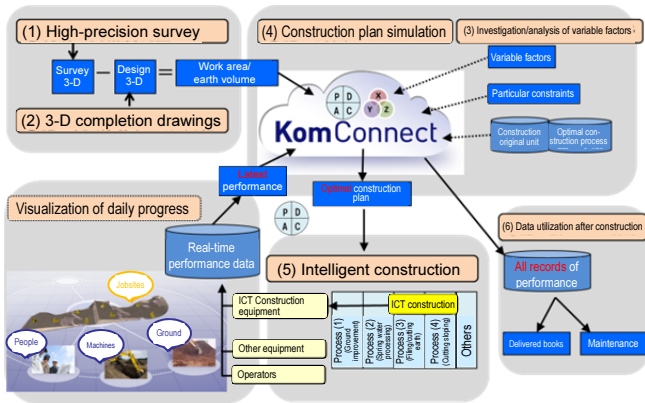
(1) High-precision survey

Survey 3-D − Design 3-D = Work area/ earth volume

(2) 3-D completion drawings

(4) Construction plan simulation

(3) Investigation/analysis of variable factors

Variable factors

Particular constraints

P D A C

X Y Z

KomConnect

Construction original unit

Optimal construction process

Latest performance

Optimal construction plan

Visualization of daily progress

P D A C

Real-time performance data

(5) Intelligent construction

(6) Data utilization after construction

All records of performance

Delivered books

Maintenance

Jobsites

People

Machines

Ground

ICT Construction equipment

Other equipment

Operators

ICT construction

Process (1) (Ground improvement)

Process (2) (Spring water processing)

Process (3) (Filling/cutting earth)

Process (4) (Cutting sloping)

Others